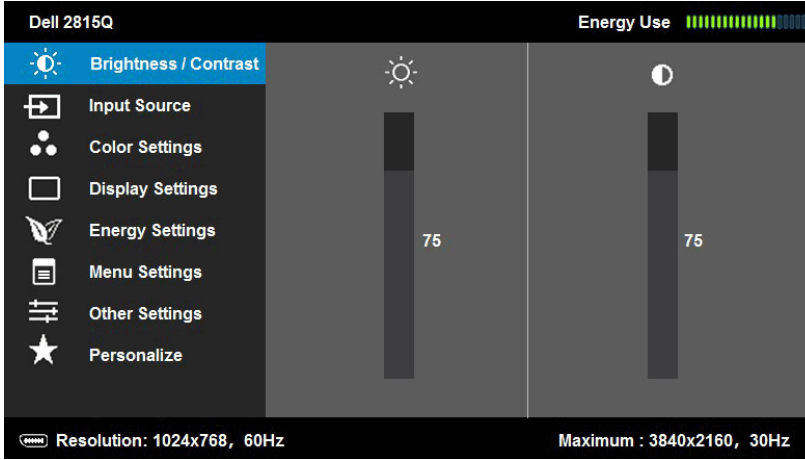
Dell 2815Q

Energy Use

Brightness / Contrast

Input Source

Color Settings

Display Settings

Energy Settings

Menu Settings

Other Settings

Personalize

75

75

Resolution: 1024x768, 60Hz

Maximum : 3840x2160, 30Hz